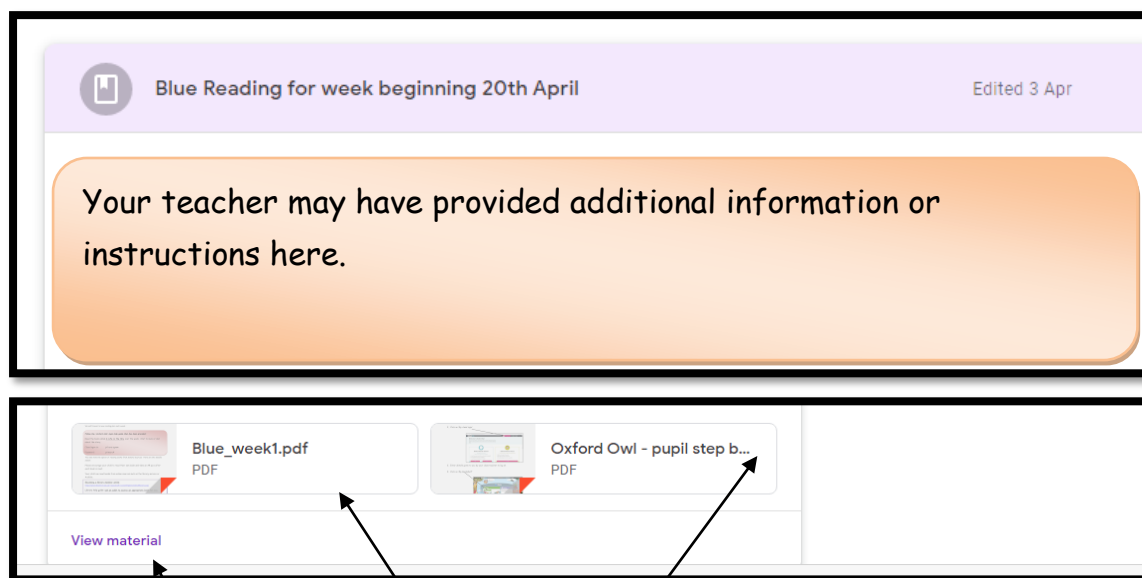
Blue Reading for week beginning 20th April

Edited 3 Apr

Your teacher may have provided additional information or instructions here.

Blue_week1.pdf
PDF

Oxford Owl - pupil step b...
PDF

View material